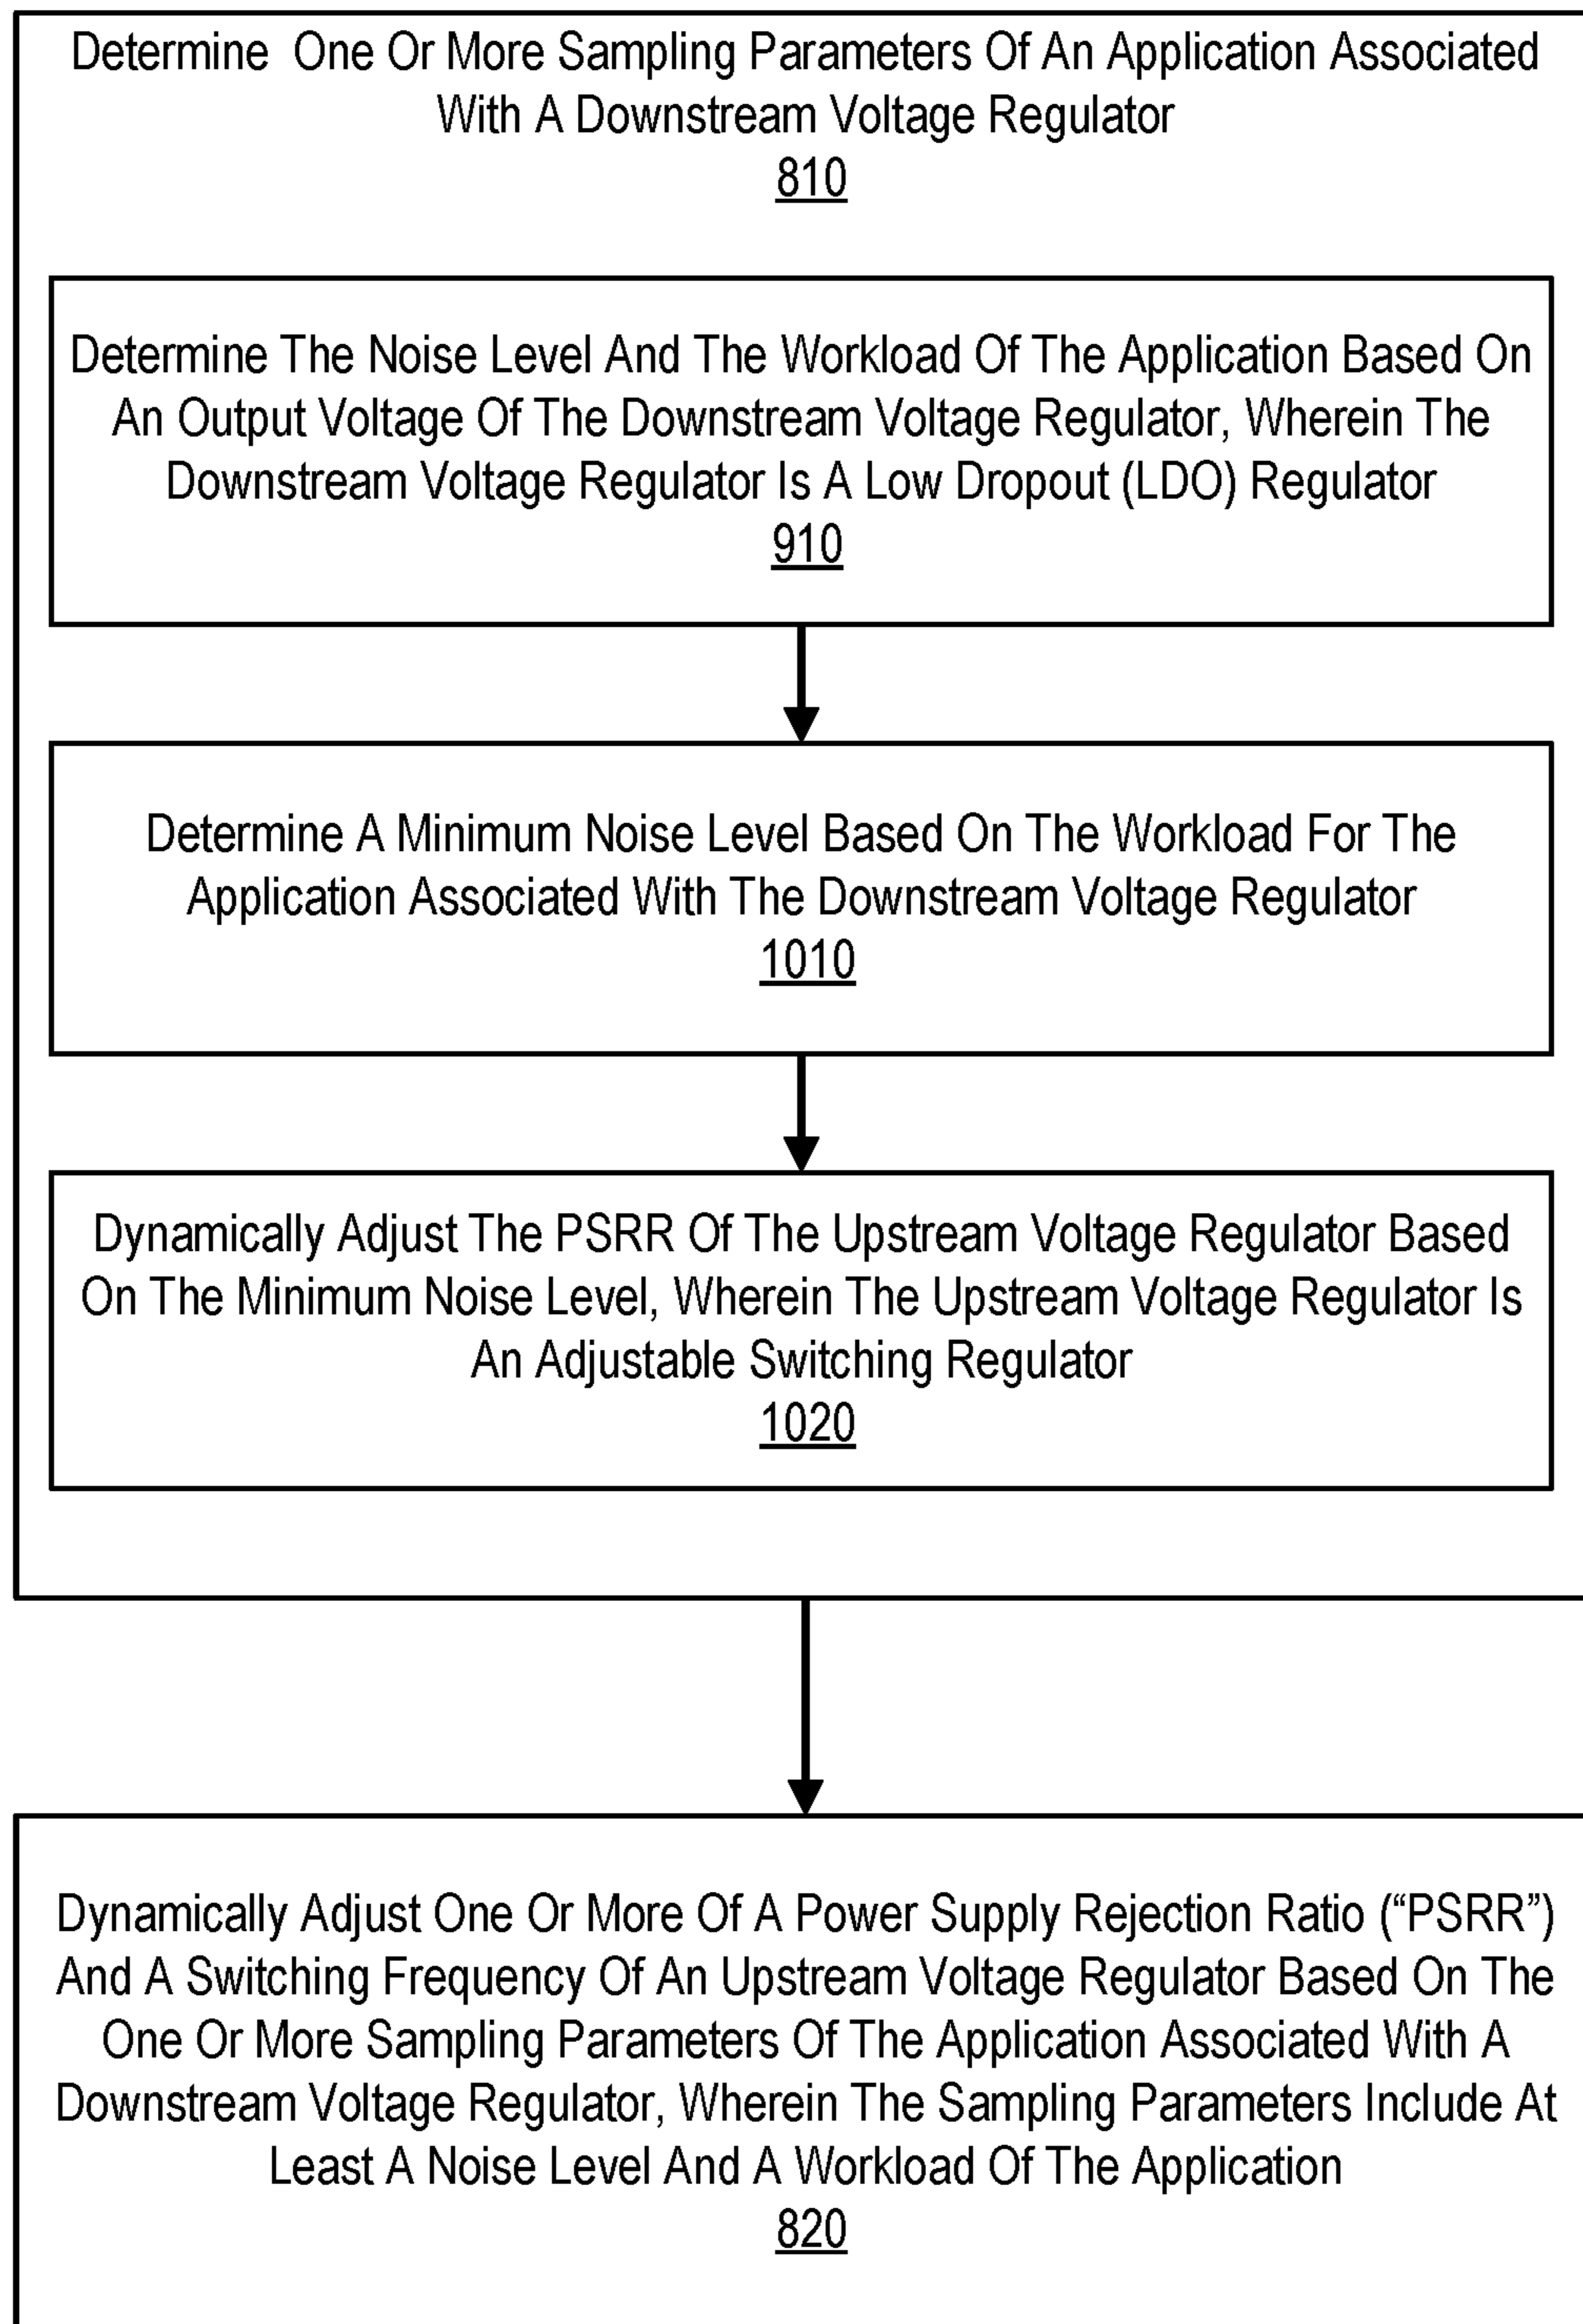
Determine One Or More Sampling Parameters Of An Application Associated With A Downstream Voltage Regulator
810

Determine The Noise Level And The Workload Of The Application Based On An Output Voltage Of The Downstream Voltage Regulator, Wherein The Downstream Voltage Regulator Is A Low Dropout (LDO) Regulator
910

Determine A Minimum Noise Level Based On The Workload For The Application Associated With The Downstream Voltage Regulator
1010

Dynamically Adjust The PSRR Of The Upstream Voltage Regulator Based On The Minimum Noise Level, Wherein The Upstream Voltage Regulator Is An Adjustable Switching Regulator
1020

Dynamically Adjust One Or More Of A Power Supply Rejection Ratio (“PSRR”) And A Switching Frequency Of An Upstream Voltage Regulator Based On The One Or More Sampling Parameters Of The Application Associated With A Downstream Voltage Regulator, Wherein The Sampling Parameters Include At Least A Noise Level And A Workload Of The Application
820